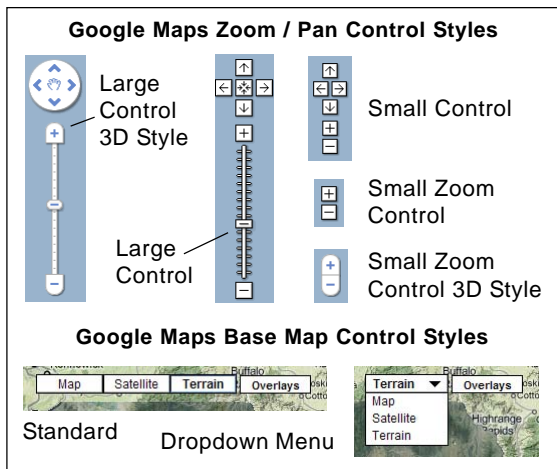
Google Maps Zoom / Pan Control Styles

Large Control 3D Style

Large Control

Small Control

Small Zoom Control

Small Zoom Control 3D Style

Google Maps Base Map Control Styles

Buffalo

Map | Satellite | Terrain | Overlays

Standard

Dropdown Menu

Buffalo

Terrain | Overlays

Map
Satellite
Terrain

Highrange